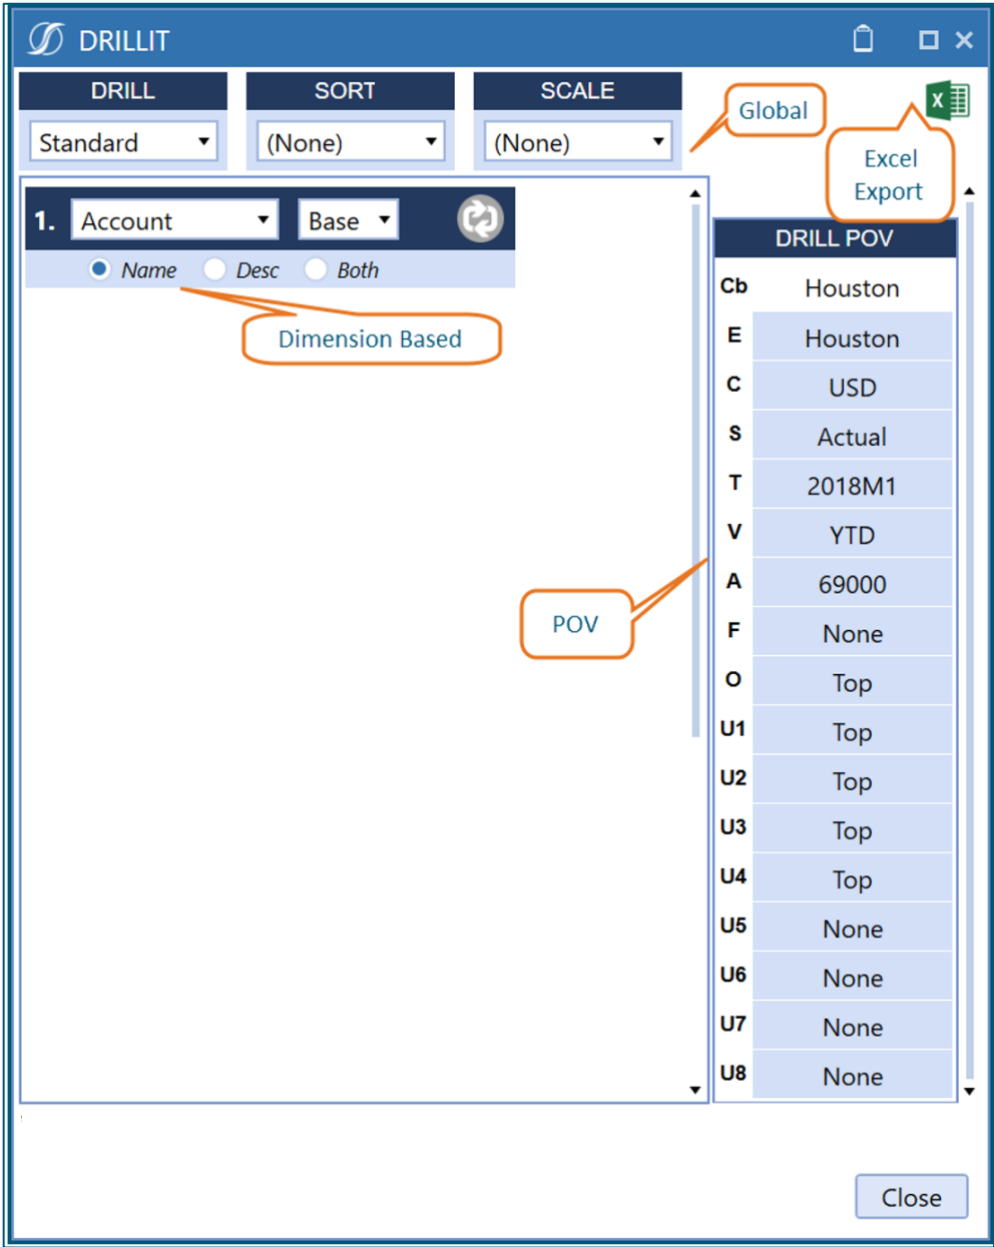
DRILLIT

DRILL
Standard

SORT
(None)

SCALE
(None)

Global

Excel Export

1. Account Base

Name Desc Both

Dimension Based

POV

DRILL POV

| | |
|---|---|
| Cb | Houston |
| E | Houston |
| C | USD |
| S | Actual |
| T | 2018M1 |
| V | YTD |
| A | 69000 |
| F | None |
| O | Top |
| U1 | Top |
| U2 | Top |
| U3 | Top |
| U4 | Top |
| U5 | None |
| U6 | None |
| U7 | None |
| U8 | None |

Close